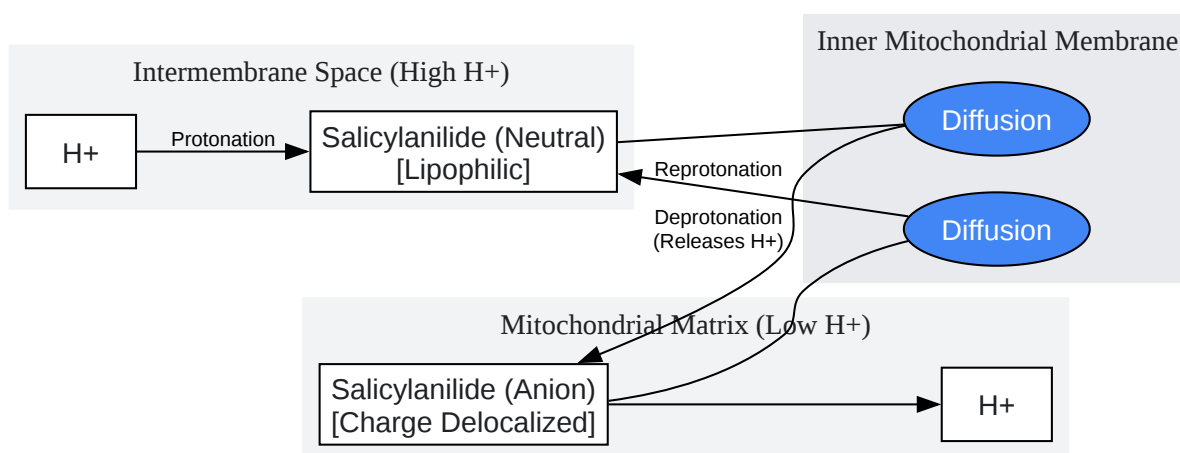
Intermembrane Space (High H+)

H+

Protonation

Salicylanilide (Neutral) [Lipophilic]

Inner Mitochondrial Membrane

Diffusion

Reprotonation

Diffusion

Deprotonation (Releases H+)

Mitochondrial Matrix (Low H+)

Salicylanilide (Anion) [Charge Delocalized]

H+